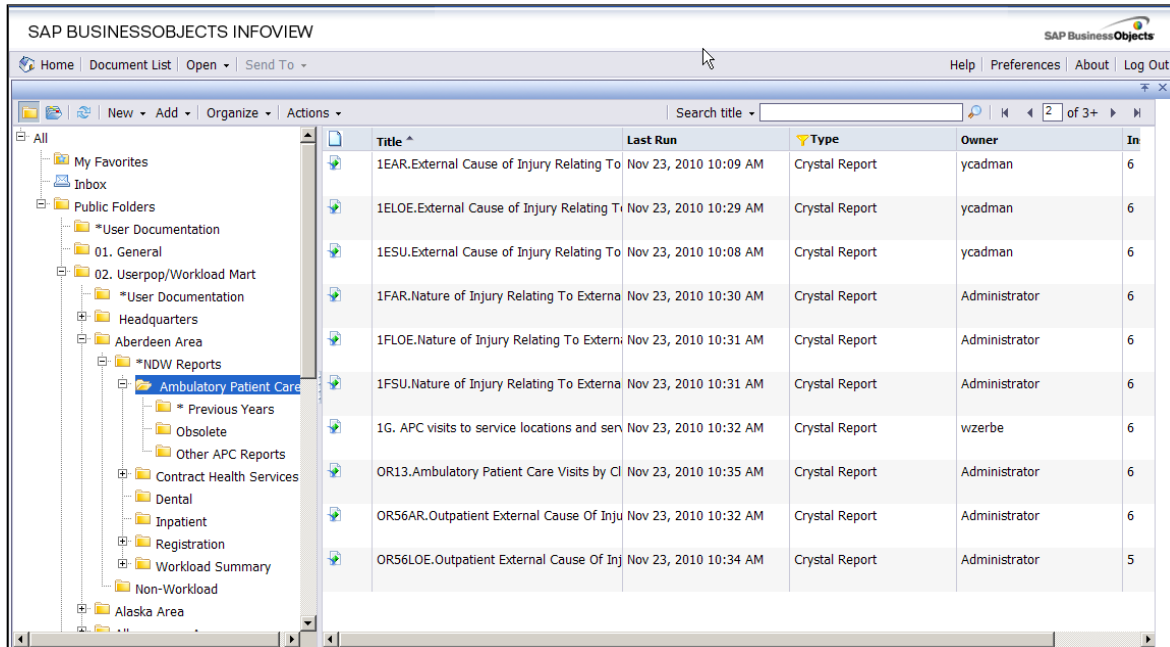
SAP BUSINESSOBJECTS INFOVIEW

SAP BusinessObjects

Home | Document List | Open ▾ | Send To ▾

Help | Preferences | About | Log Out

New ▾ Add ▾ | Organize ▾ | Actions ▾

Search title ▾

2 of 3+

All
My Favorites
Inbox
Public Folders
*User Documentation
01. General
02. Userpop/Workload Mart
*User Documentation
Headquarters
Aberdeen Area
*NDW Reports
Ambulatory Patient Care
* Previous Years
Obsolete
Other APC Reports
Contract Health Services
Dental
Inpatient
Registration
Workload Summary
Non-Workload
Alaska Area
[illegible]

| Title | Last Run | Type | Owner | In |
|---|---|---|---|---|
| 1EAR.External Cause of Injury Relating To | Nov 23, 2010 10:09 AM | Crystal Report | ycadman | 6 |
| 1ELOE.External Cause of Injury Relating T | Nov 23, 2010 10:29 AM | Crystal Report | ycadman | 6 |
| 1ESU.External Cause of Injury Relating To | Nov 23, 2010 10:08 AM | Crystal Report | ycadman | 6 |
| 1FAR.Nature of Injury Relating To Externa | Nov 23, 2010 10:30 AM | Crystal Report | Administrator | 6 |
| 1FLOE.Nature of Injury Relating To Extern | Nov 23, 2010 10:31 AM | Crystal Report | Administrator | 6 |
| 1FSU.Nature of Injury Relating To Externa | Nov 23, 2010 10:31 AM | Crystal Report | Administrator | 6 |
| 1G. APC visits to service locations and serv | Nov 23, 2010 10:32 AM | Crystal Report | wzerbe | 6 |
| OR13.Ambulatory Patient Care Visits by Cl | Nov 23, 2010 10:35 AM | Crystal Report | Administrator | 6 |
| OR56AR.Outpatient External Cause Of Inju | Nov 23, 2010 10:32 AM | Crystal Report | Administrator | 6 |
| OR56LOE.Outpatient External Cause Of Inj | Nov 23, 2010 10:34 AM | Crystal Report | Administrator | 5 |